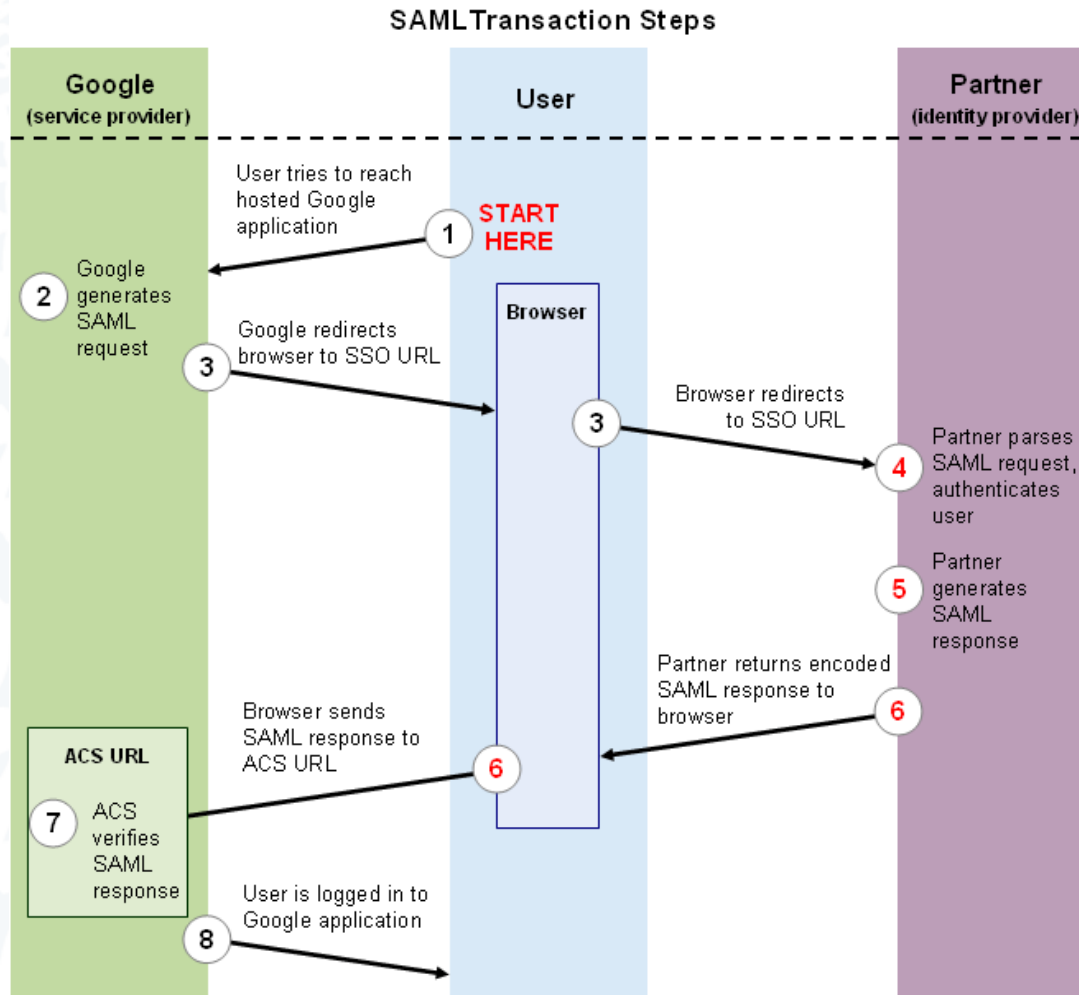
SAMLTransaction Steps

Google
(service provider)

User

Partner
(identity provider)

User tries to reach hosted Google application

1 START HERE

2 Google generates SAML request

Browser

Google redirects browser to SSO URL

3

3

Browser redirects to SSO URL

4 Partner parses SAML request, authenticates user

5 Partner generates SAML response

Partner returns encoded SAML response to browser

6

Browser sends SAML response to ACS URL

6

ACS URL

7 ACS verifies SAML response

User is logged in to Google application

8